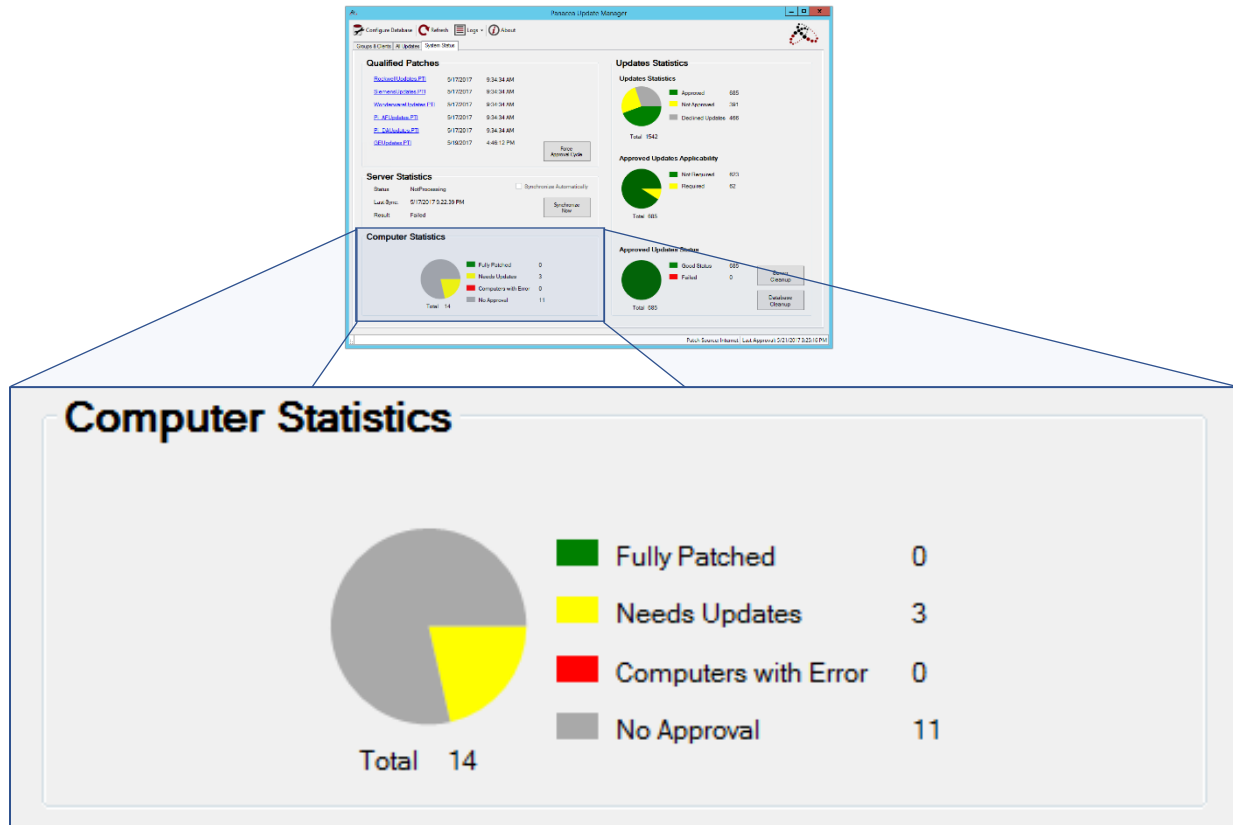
Panacea Update Manager

Configure Database  Refresh  Logs  About

Groups & Clients  All Updates  System Status

Qualified Patches

RockwellUpdates.PTI  5/17/2017  9:34:34 AM
SiemensUpdates.PTI  5/17/2017  9:34:34 AM
WonderwareUpdates.PTI  5/17/2017  9:34:34 AM
PI_AFUpdates.PTI  5/17/2017  9:34:34 AM
PI_DAUpdates.PTI  5/17/2017  9:34:34 AM
GEUpdates.PTI  5/19/2017  4:46:12 PM

Force Approval Cycle

Server Statistics

Status  NotProcessing
Last Sync  5/17/2017 9:22:39 PM
Result  Failed

Synchronize Automatically

Synchronize Now

Computer Statistics

Fully Patched  0
Needs Updates  3
Computers with Error  0
No Approval  11

Total  14

Updates Statistics

Updates Statistics

Approved  685
Not Approved  391
Declined Updates  466

Total  1542

Approved Updates Applicability

Not Required  633
Required  52

Total  685

Approved Updates Status

Good Status  685
Failed  0

Total  685

Server Cleanup

Database Cleanup

Patch Source: Internet  Last Approval: 5/31/2017 9:23:10 PM

Computer Statistics

Fully Patched  0

Needs Updates  3

Computers with Error  0

No Approval  11

Total  14